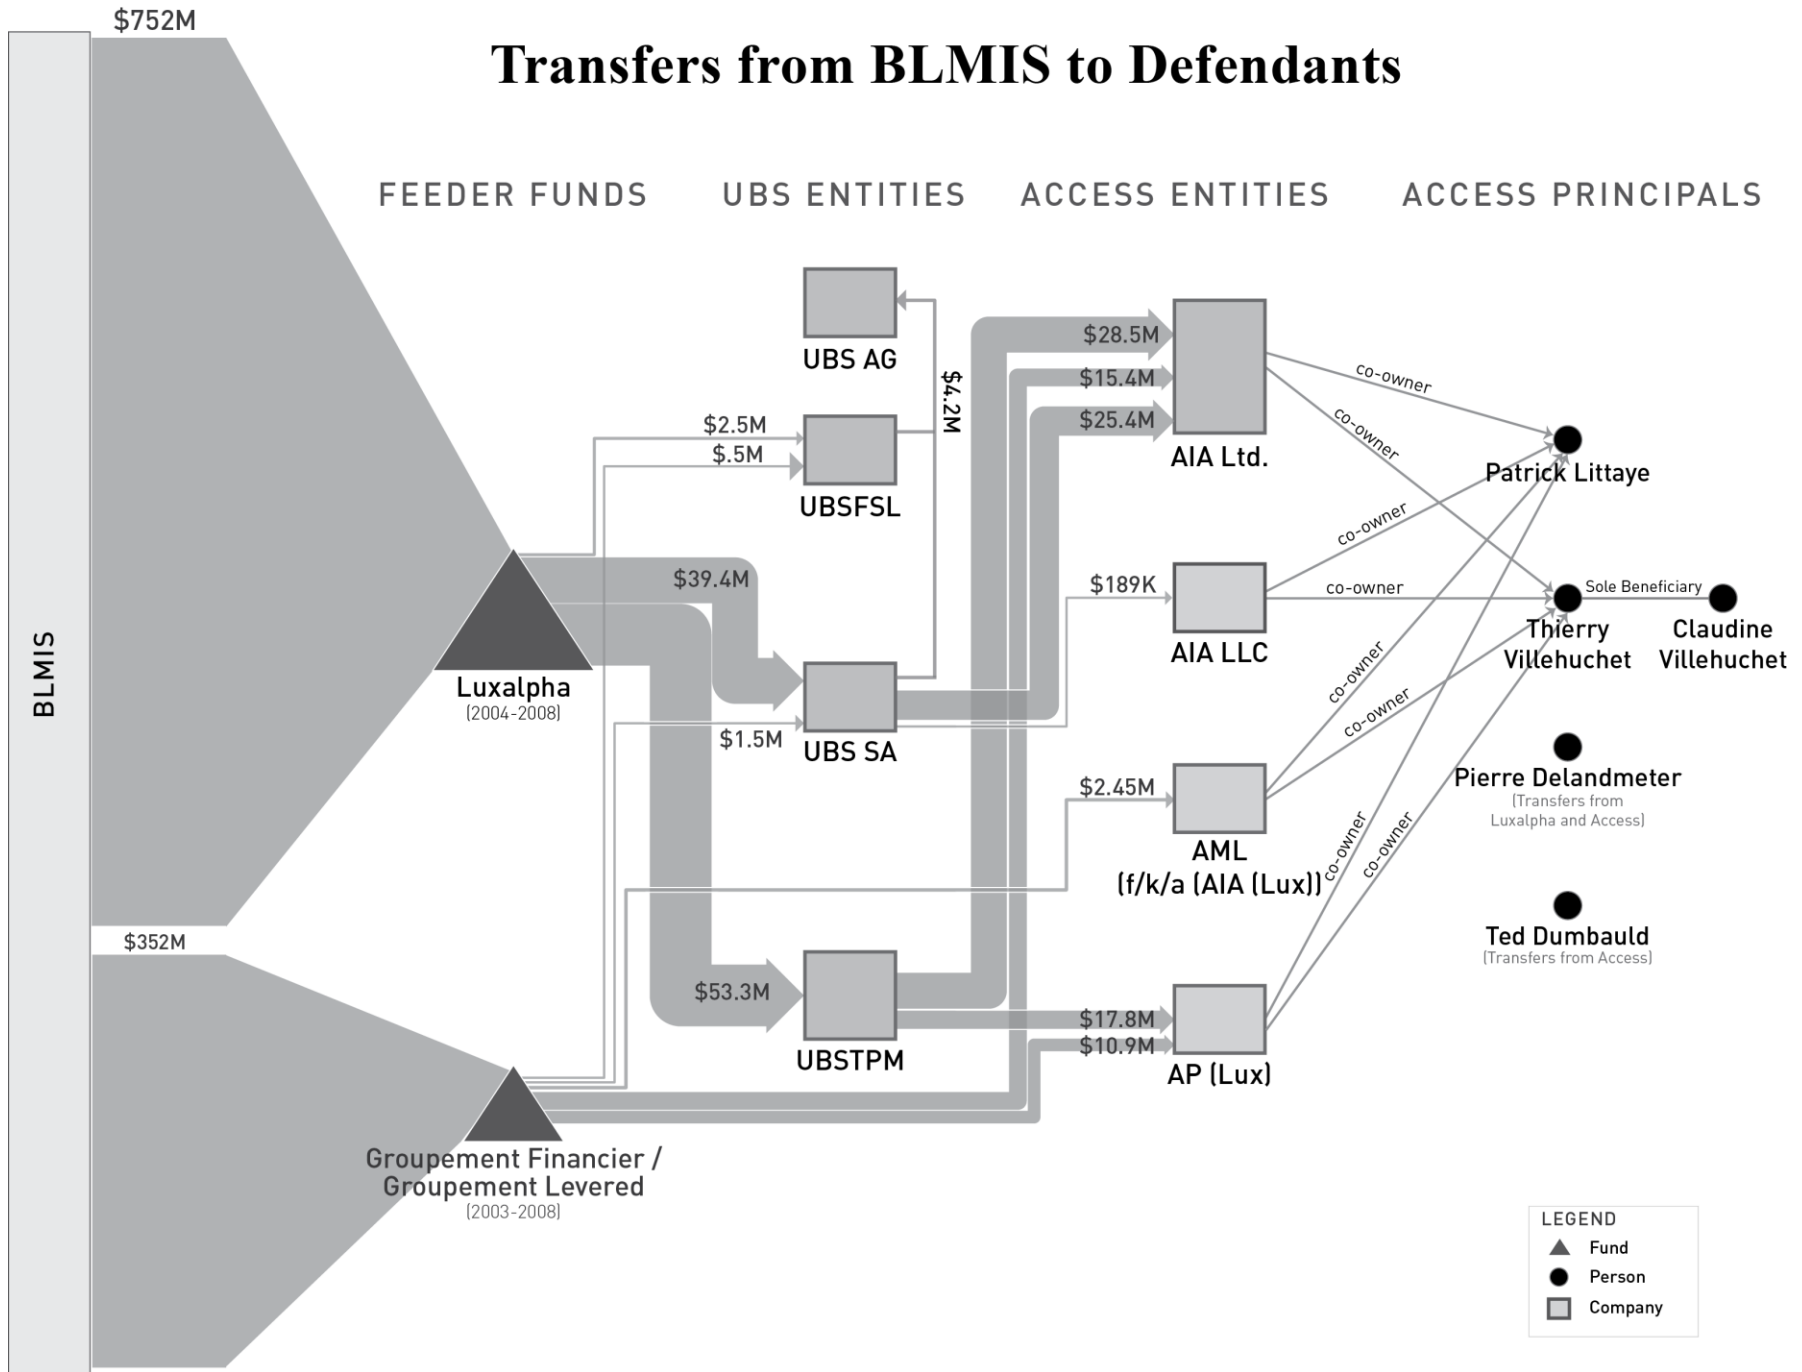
$752M

Transfers from BLMIS to Defendants

FEEDER FUNDS UBS ENTITIES ACCESS ENTITIES ACCESS PRINCIPALS

BLMIS

UBS AG

$4.2M

$2.5M
$.5M

UBSFSL

$28.5M
$15.4M
$25.4M

AIA Ltd.

co-owner
co-owner

Patrick Littaye

co-owner

$39.4M

$189K

AIA LLC

co-owner

Sole Beneficiary

Thierry Villehuchet

Claudine Villehuchet

Luxalpha
(2004-2008)

$1.5M

UBS SA

co-owner
co-owner

$2.45M

AML
(f/k/a (AIA (Lux))

Pierre Delandmeter
(Transfers from Luxalpha and Access)

co-owner
co-owner

$352M

Ted Dumbauld
(Transfers from Access)

$53.3M

UBSTPM

$17.8M
$10.9M

AP (Lux)

Groupement Financier / Groupement Levered
(2003-2008)

LEGEND
Fund
Person
Company